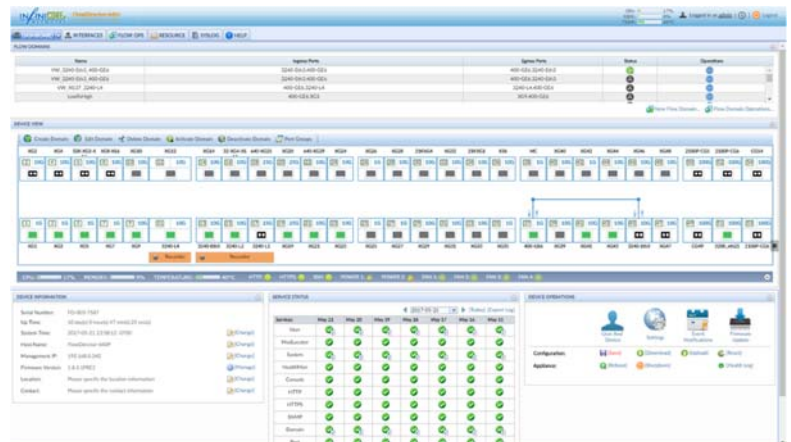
INTERFACES FLOW OPS RESOURCE SYSLOG HELP

FLOW DOMAINS

| Name | Ingress Ports | Egress Ports | Status | Operations |
|---|---|---|---|---|
| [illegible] | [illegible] | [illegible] | | |
| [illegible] | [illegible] | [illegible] | | |
| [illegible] | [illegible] | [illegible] | | |
| Loadbridge | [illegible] | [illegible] | | |

New Flow Domain... Flow Domain Operations...

DEVICE VIEW

Create Domain Edit Domain Delete Domain Activate Domain Deactivate Domain Port Groups

Recorder Recorder

DEVICE INFORMATION

Serial Number:
Up Time:
System Time:
Host Name:
Management IP:
Firmware Version:
Location:
Contact:

Please specify the location information
Please specify the contact information

[Change] [Change] [Change] [Manage] [Change] [Change]

DEVICE STATUS

Refresh Export Log

| Services | | | | | | | |
|---|---|---|---|---|---|---|---|
| User | | | | | | | |
| Mediation | | | | | | | |
| System | | | | | | | |
| HealthMon | | | | | | | |
| Console | | | | | | | |
| HTTP | | | | | | | |
| HTTPS | | | | | | | |
| SNMP | | | | | | | |
| Domain | | | | | | | |

DEVICE OPERATIONS

Settings

Configuration: Save Download Upload Reset
Appliance: Reboot Shutdown Health Log

Logged in as admin Logout